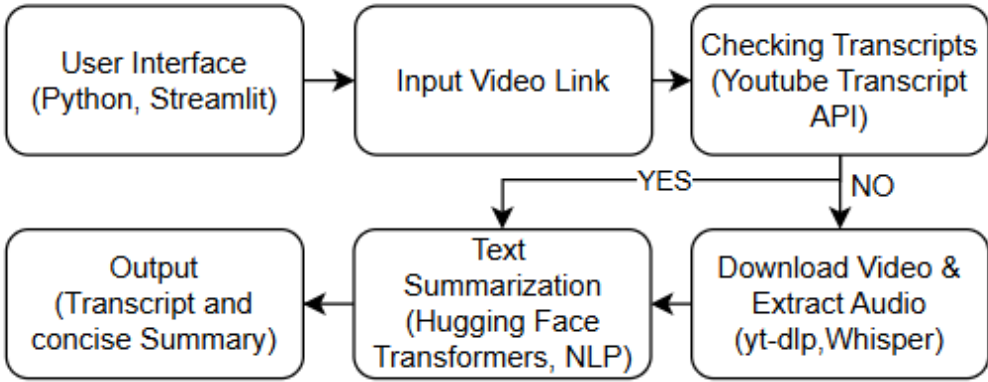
User Interface (Python, Streamlit)

Input Video Link

Checking Transcripts (Youtube Transcript API)

YES

NO

Download Video & Extract Audio (yt-dlp,Whisper)

Text Summarization (Hugging Face Transformers, NLP)

Output (Transcript and concise Summary)